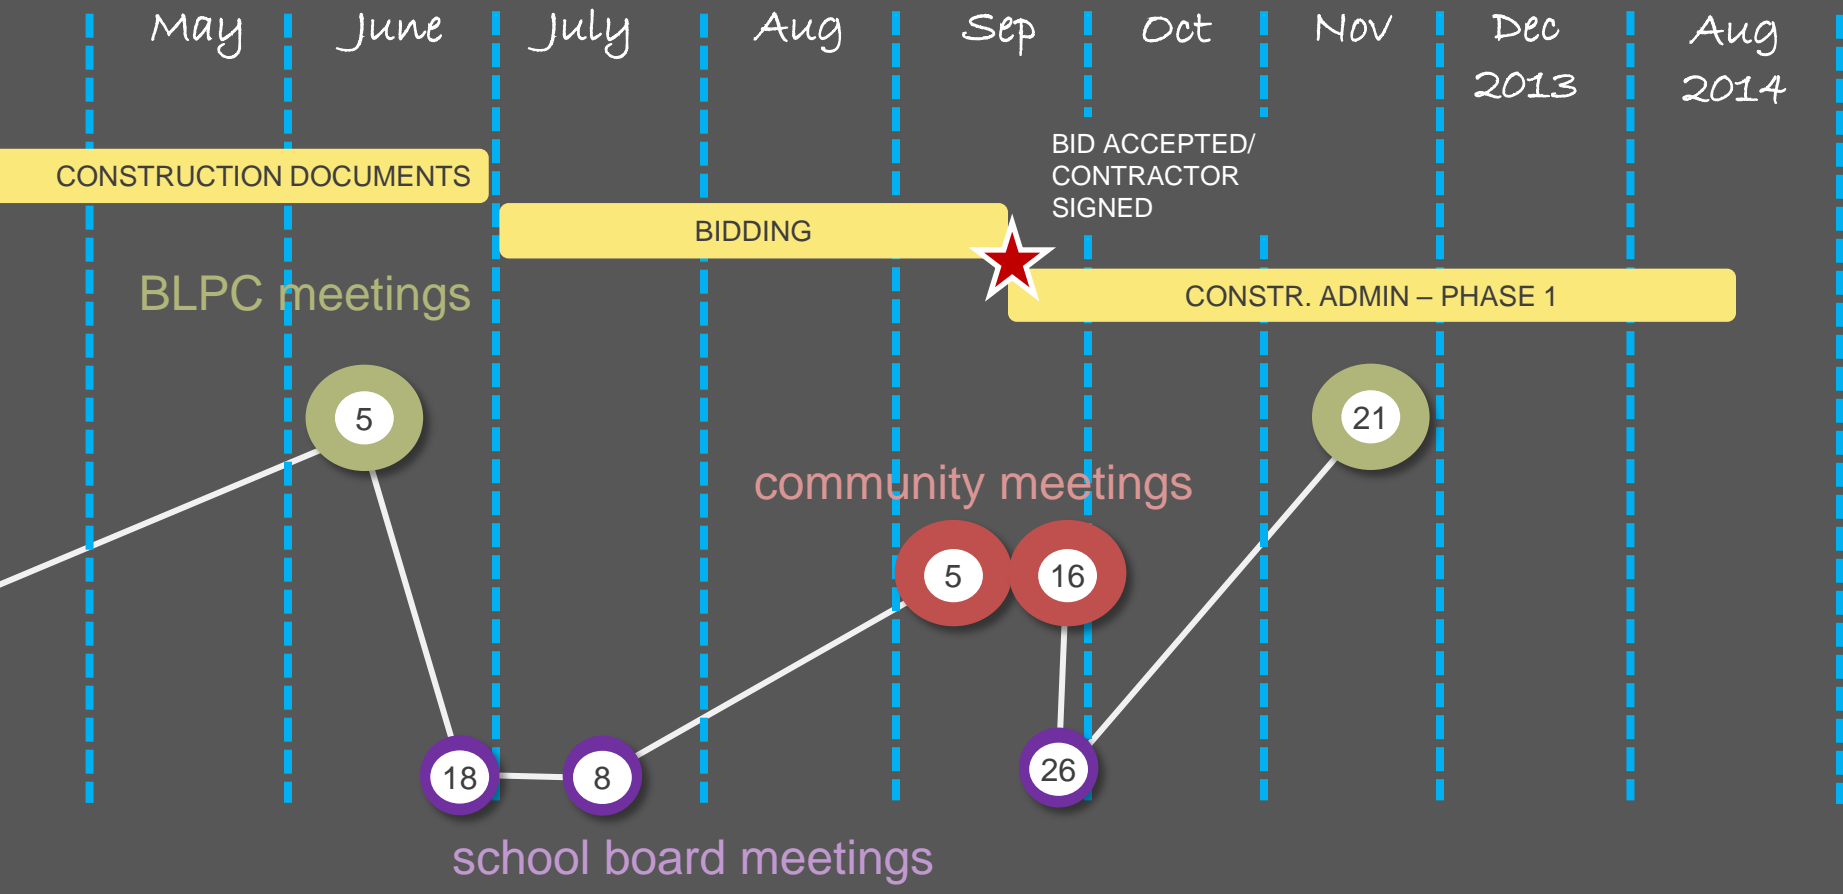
May June July Aug Sep Oct Nov Dec 2013 Aug 2014

CONSTRUCTION DOCUMENTS

BIDDING

BID ACCEPTED/ CONTRACTOR SIGNED

CONSTR. ADMIN – PHASE 1

BLPC meetings

5

21

community meetings

5

16

18

8

26

school board meetings